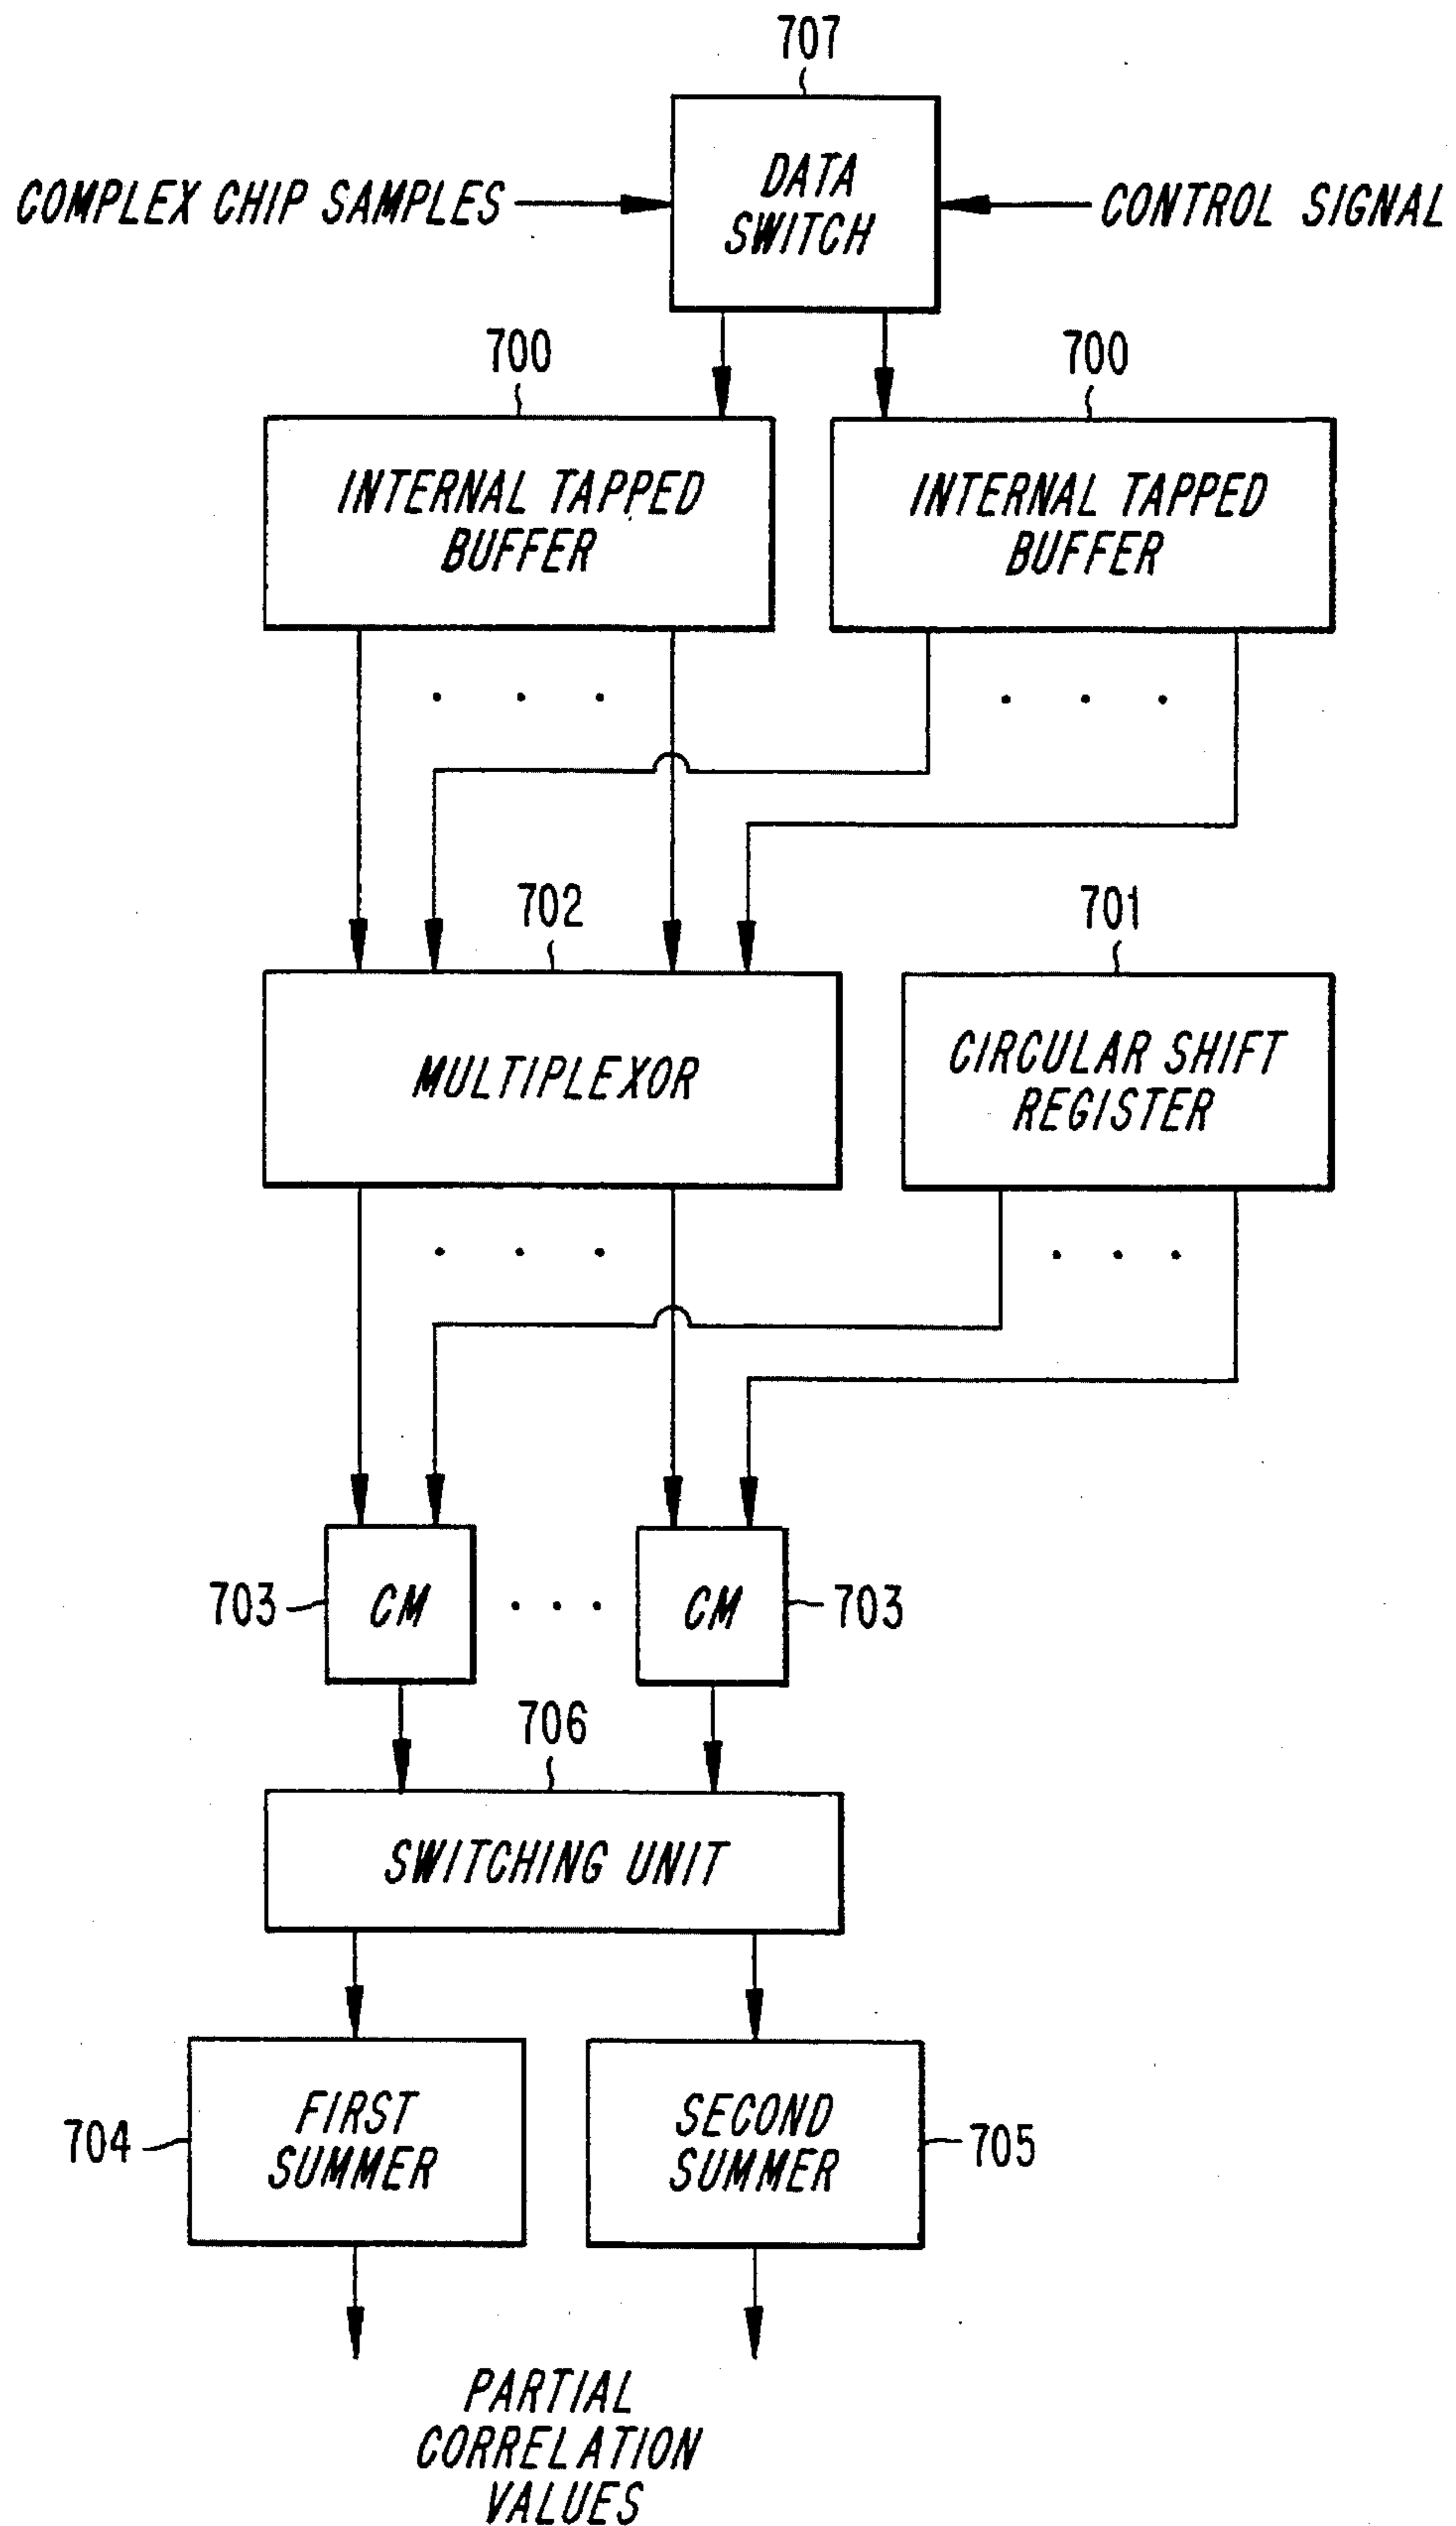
707

COMPLEX CHIP SAMPLES

DATA SWITCH

CONTROL SIGNAL

700

700

INTERNAL TAPPED BUFFER

INTERNAL TAPPED BUFFER

702

701

MULTIPLEXOR

CIRCULAR SHIFT REGISTER

703

CM

CM

703

706

SWITCHING UNIT

704

FIRST SUMMER

SECOND SUMMER

705

PARTIAL CORRELATION VALUES